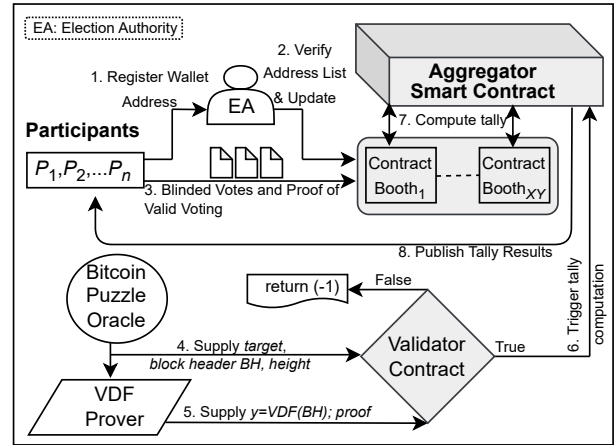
EA: Election Authority

1. Register Wallet Address

2. Verify Address List & Update

EA

Aggregator Smart Contract

Participants

$P_1, P_2, \dots P_n$

7. Compute tally

Contract Booth$_1$

Contract Booth$_{XY}$

3. Blinded Votes and Proof of Valid Voting

8. Publish Tally Results

Bitcoin Puzzle Oracle

return (-1)

False

6. Trigger tally computation

4. Supply *target*, *block header BH*, *height*

Validator Contract

True

VDF Prover

5. Supply *y=VDF(BH); proof*